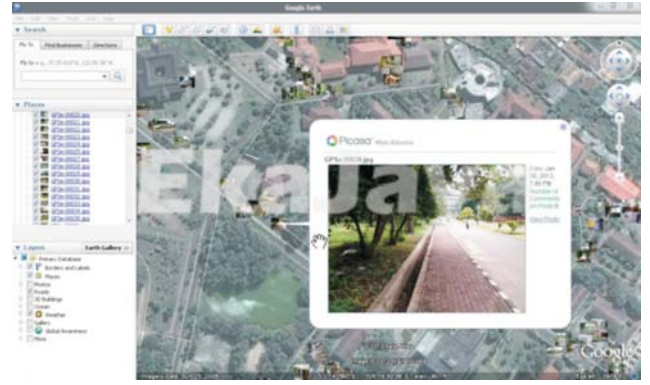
Google Earth

File Edit View Tools Add Help

▼ Search

Fly To | Find Businesses | Directions

Fly to e.g., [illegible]

▼ Places

GPSe-00021.jpg
GPSe-00022.jpg
GPSe-00023.jpg
GPSe-00024.jpg
GPSe-00025.jpg
GPSe-00026.jpg
GPSe-00027.jpg
GPSe-00028.jpg
GPSe-00029.jpg
GPSe-00030.jpg
GPSe-00031.jpg
GPSe-00032.jpg
GPSe-00033.jpg
GPSe-00034.jpg

▼ Layers Earth Gallery »

Primary Database
Borders and Labels
Places
Photos
Roads
3D Buildings
Ocean
Weather
Gallery
Global Awareness
More

Picasa Web Albums

GPSe-00028.jpg

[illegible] Jan 30, 2011, 7:46 PM
Number of Comments on Photo: 0
View Photo

EkaJa

Google